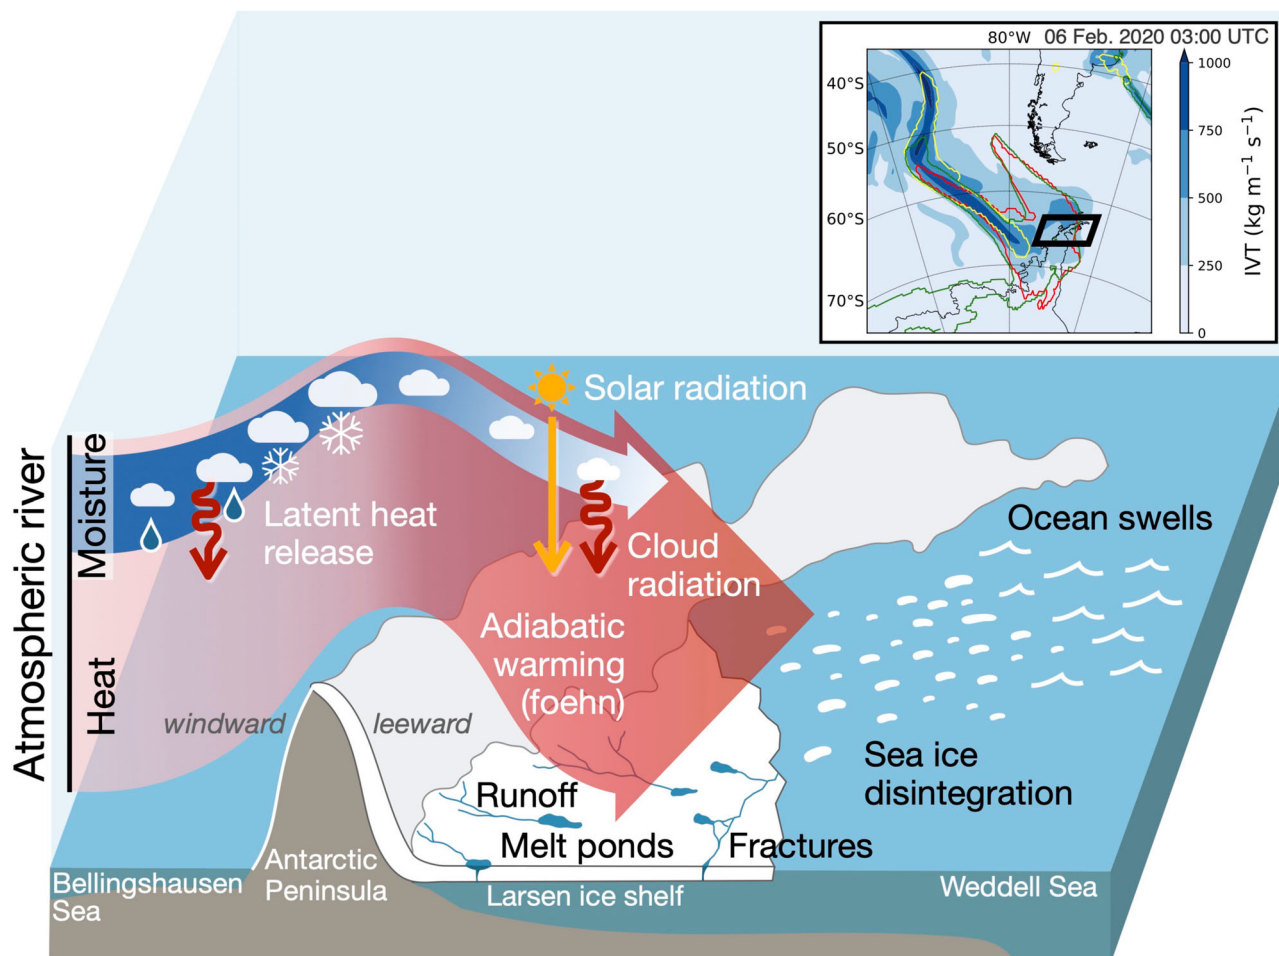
80°W 06 Feb. 2020 03:00 UTC

40°S
50°S
60°S
70°S

1000
750
500
250
0
IVT (kg $m^{-1}$ $s^{-1}$)

Solar radiation

Atmospheric river
Moisture
Heat

Latent heat release

Cloud radiation

Ocean swells

Adiabatic warming (foehn)

windward
leeward

Runoff

Sea ice disintegration

Melt ponds
Fractures

Antarctic Peninsula

Bellingshausen Sea

Larsen ice shelf

Weddell Sea